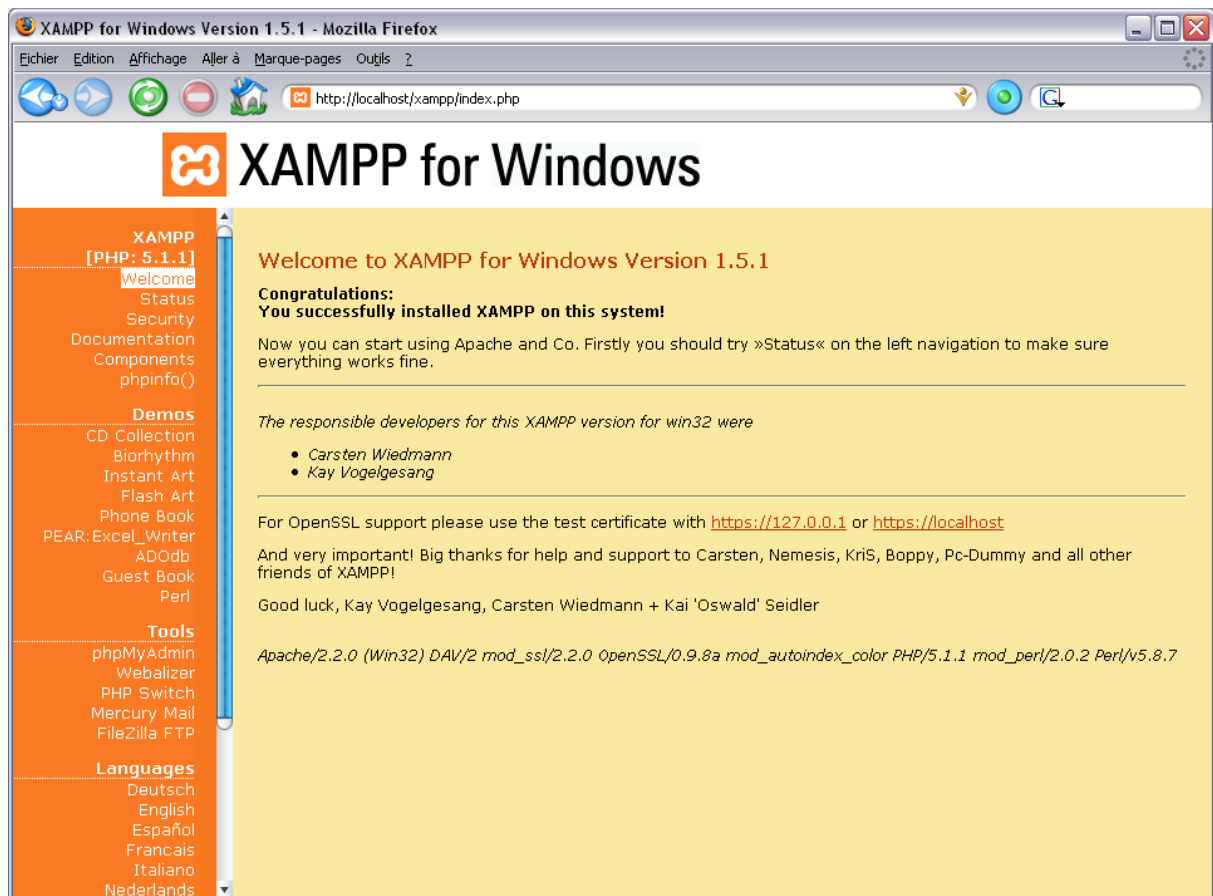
XAMPP for Windows Version 1.5.1 - Mozilla Firefox

Fichier Edition Affichage Aller à Marque-pages Outils ?

http://localhost/xampp/index.php

XAMPP for Windows

XAMPP
[PHP: 5.1.1]
Welcome
Status
Security
Documentation
Components
phpinfo()

Demos
CD Collection
Biorhythm
Instant Art
Flash Art
Phone Book
PEAR:Excel_Writer
ADOdb
Guest Book
Perl

Tools
phpMyAdmin
Webalizer
PHP Switch
Mercury Mail
FileZilla FTP

Languages
Deutsch
English
Español
Francais
Italiano
Nederlands

Welcome to XAMPP for Windows Version 1.5.1

Congratulations:
You successfully installed XAMPP on this system!

Now you can start using Apache and Co. Firstly you should try »Status« on the left navigation to make sure everything works fine.

The responsible developers for this XAMPP version for win32 were

- Carsten Wiedmann
- Kay Vogelgesang

For OpenSSL support please use the test certificate with https://127.0.0.1 or https://localhost

And very important! Big thanks for help and support to Carsten, Nemesis, KriS, Boppy, Pc-Dummy and all other friends of XAMPP!

Good luck, Kay Vogelgesang, Carsten Wiedmann + Kai 'Oswald' Seidler

Apache/2.2.0 (Win32) DAV/2 mod_ssl/2.2.0 OpenSSL/0.9.8a mod_autoindex_color PHP/5.1.1 mod_perl/2.0.2 Perl/v5.8.7